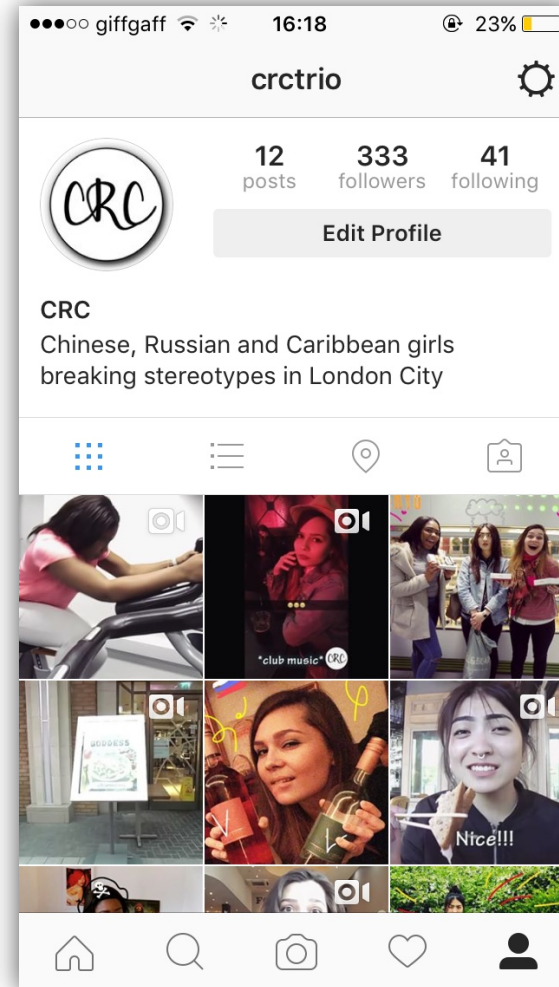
●●●○○ giffgaff 16:18 23%

crctrio

CRC

12 posts
333 followers
41 following

Edit Profile

CRC
Chinese, Russian and Caribbean girls breaking stereotypes in London City

*club music* CRC

GODDESS

Nice!!!